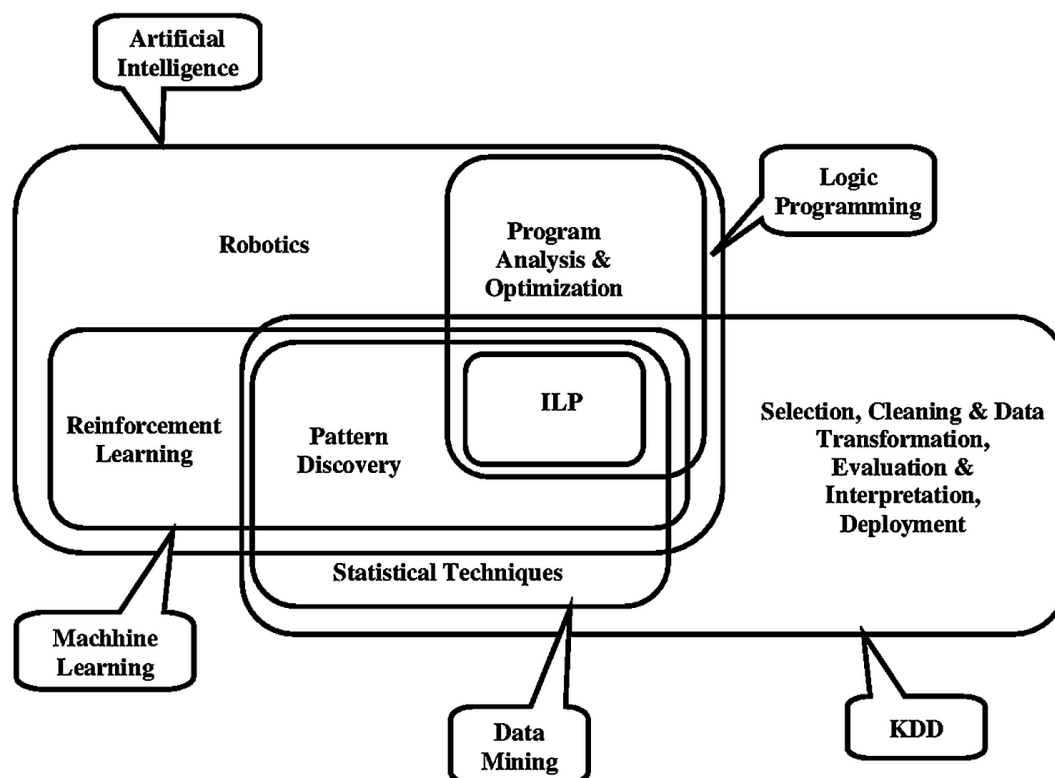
Artificial Intelligence

Logic Programming

Robotics

Program Analysis & Optimization

ILP

Reinforcement Learning

Pattern Discovery

Selection, Cleaning & Data Transformation, Evaluation & Interpretation, Deployment

Statistical Techniques

Machhine Learning

Data Mining

KDD